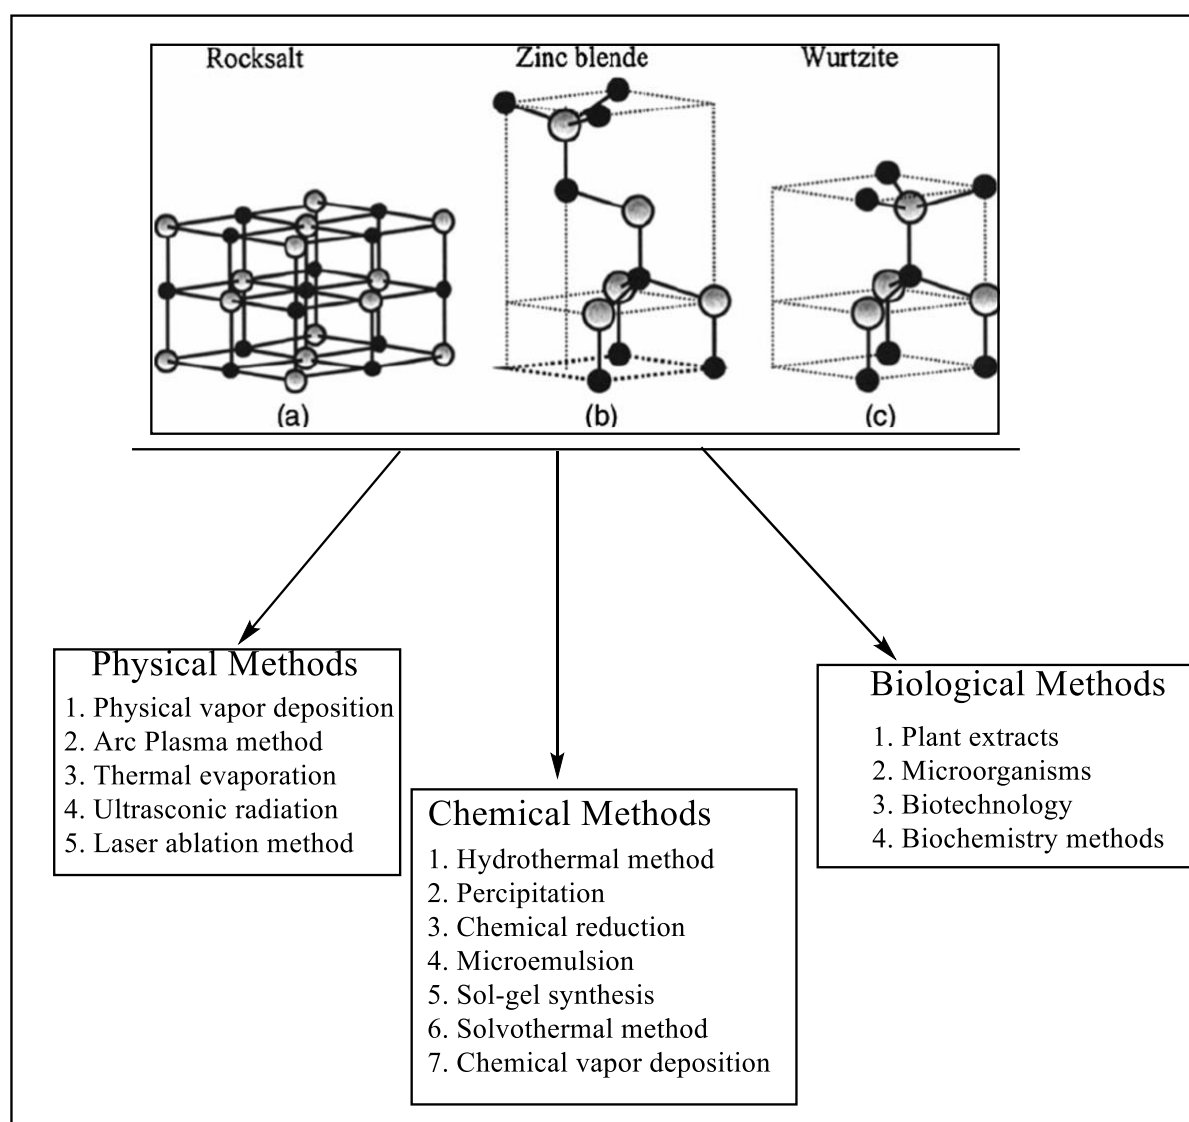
Rocksalt
Zinc blende
Wurtzite

(a)
(b)
(c)

Physical Methods
1. Physical vapor deposition
2. Arc Plasma method
3. Thermal evaporation
4. Ultrasconic radiation
5. Laser ablation method

Chemical Methods
1. Hydrothermal method
2. Percipitation
3. Chemical reduction
4. Microemulsion
5. Sol-gel synthesis
6. Solvothermal method
7. Chemical vapor deposition

Biological Methods
1. Plant extracts
2. Microorganisms
3. Biotechnology
4. Biochemistry methods